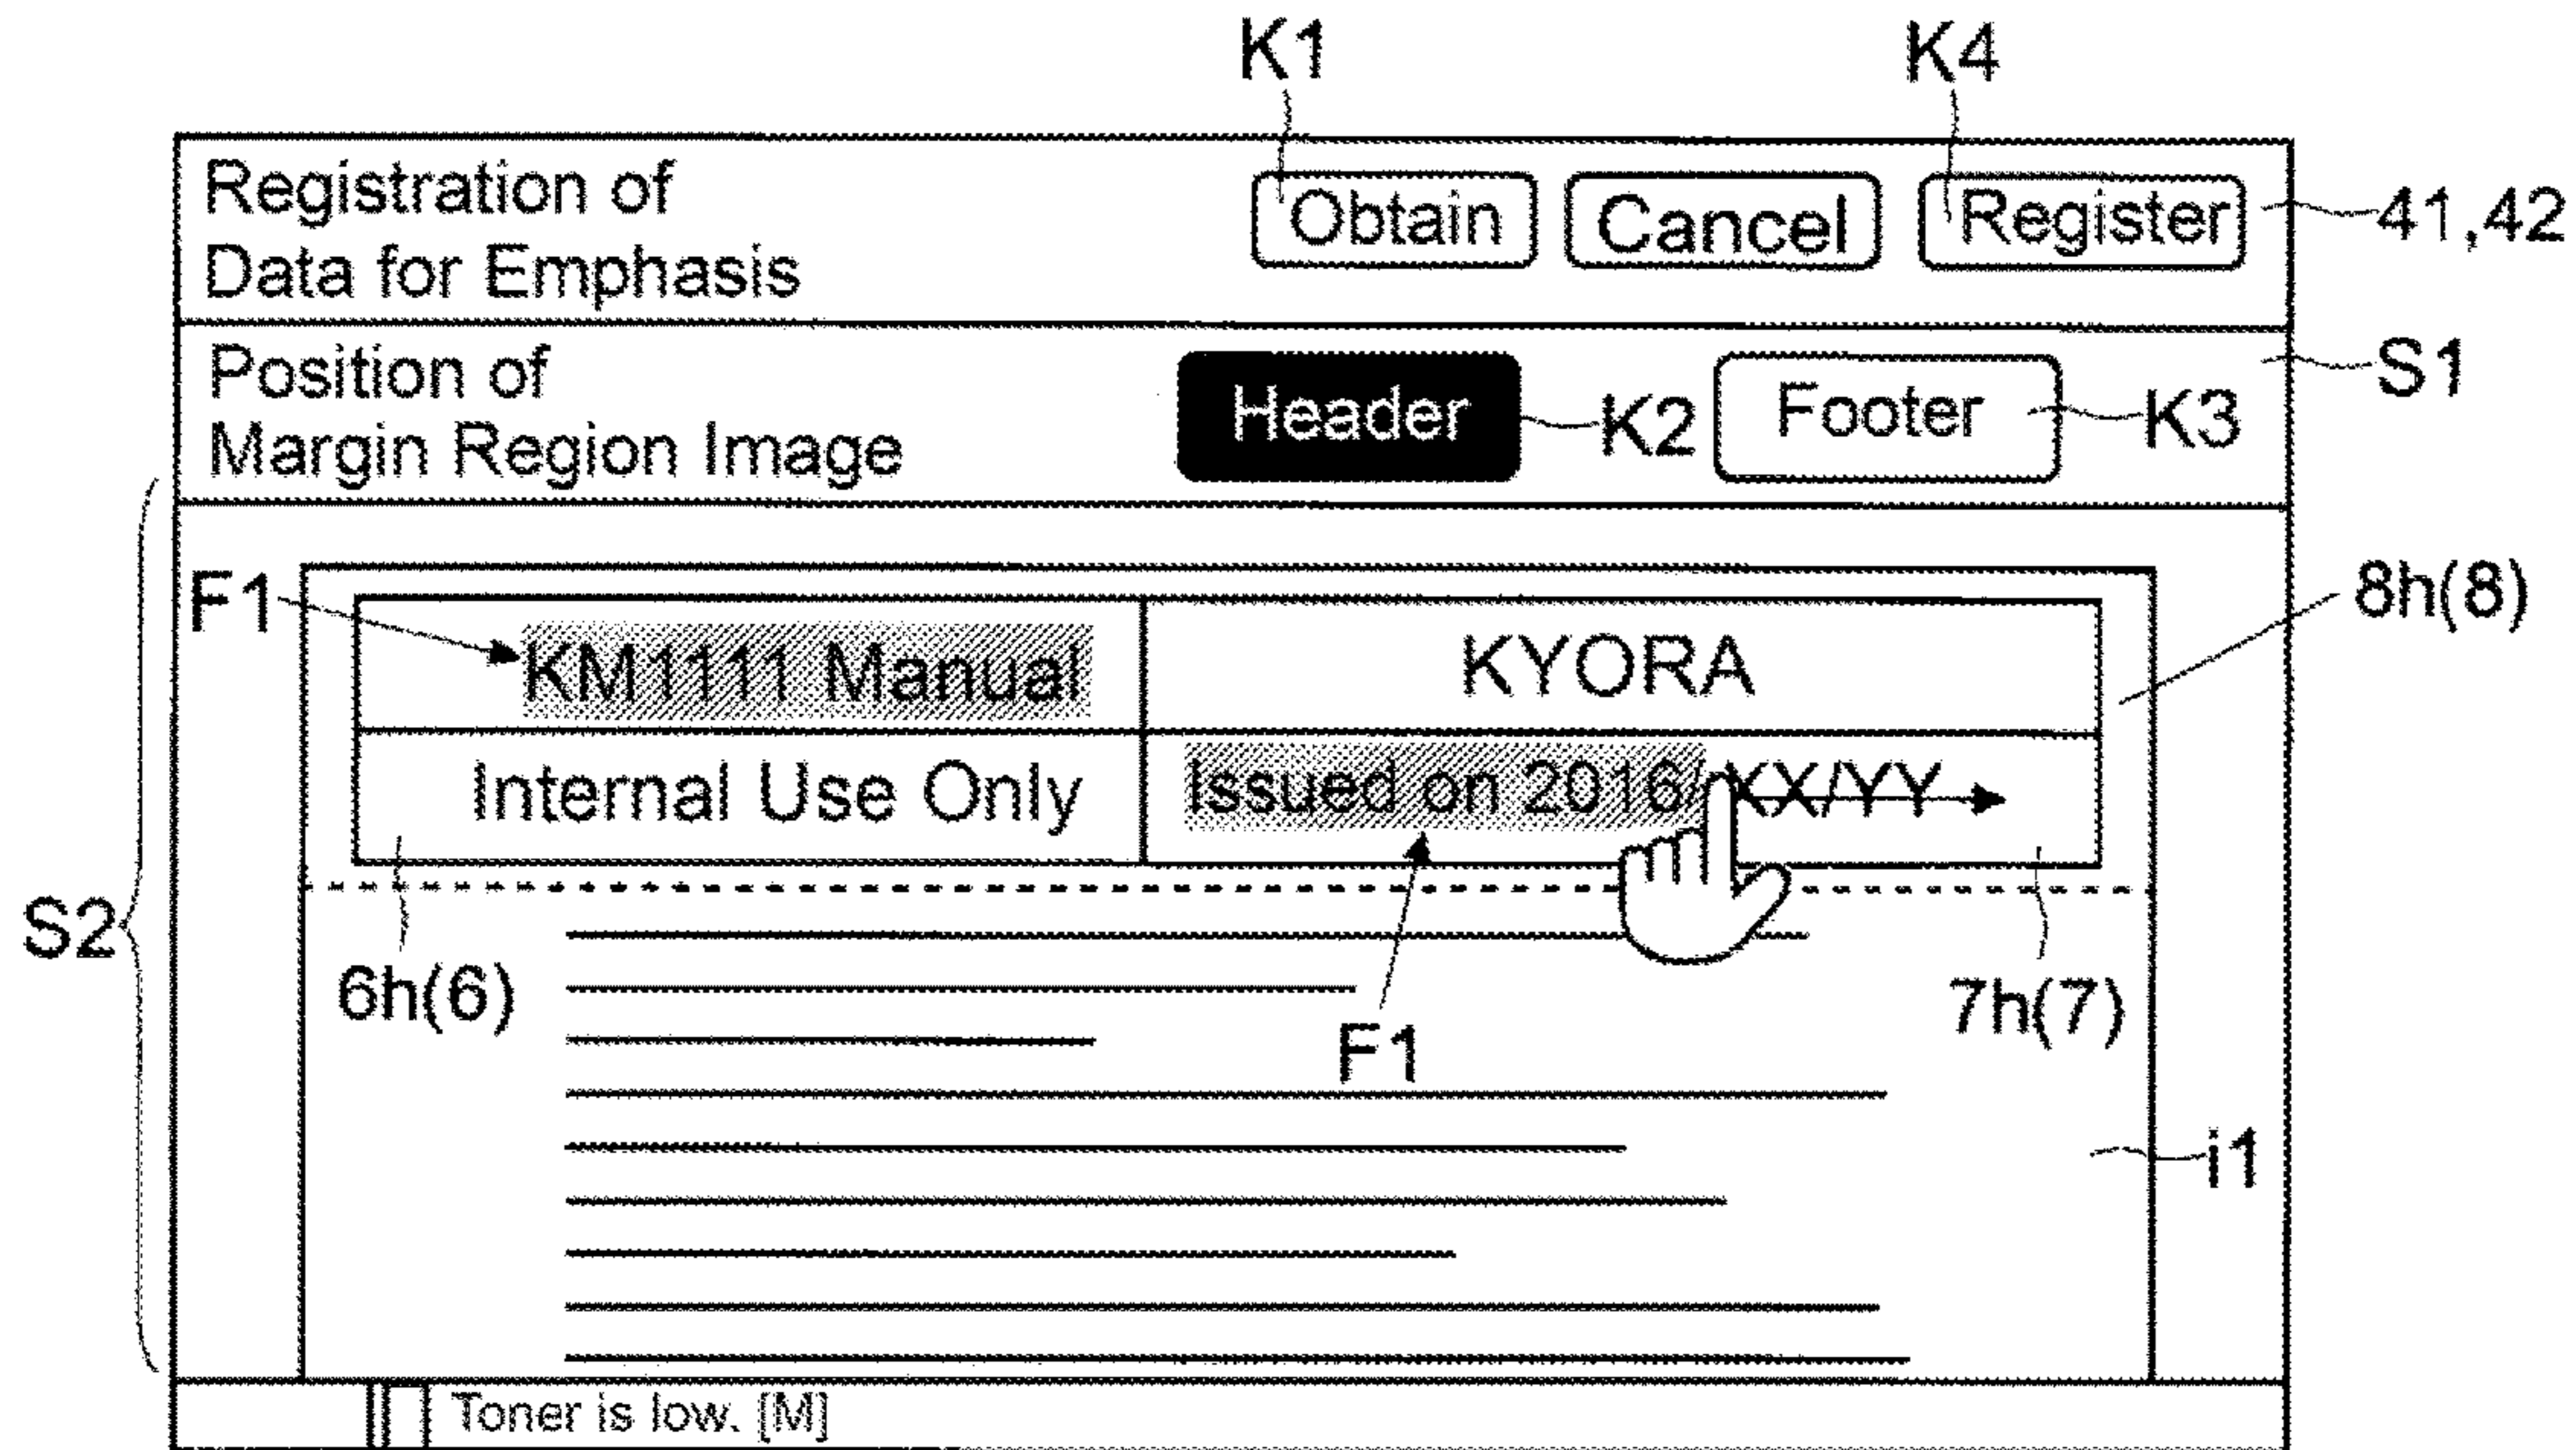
K1 K4

Registration of Data for Emphasis

Obtain Cancel Register

41,42

Position of Margin Region Image

Header K2 Footer K3

S1

F1

8h(8)

| KM1111 Manual | KYORA |
|---|---|
| Internal Use Only | Issued on 2016/XX/YY |

S2

6h(6)

F1

7h(7)

i1

Toner is low. [M]